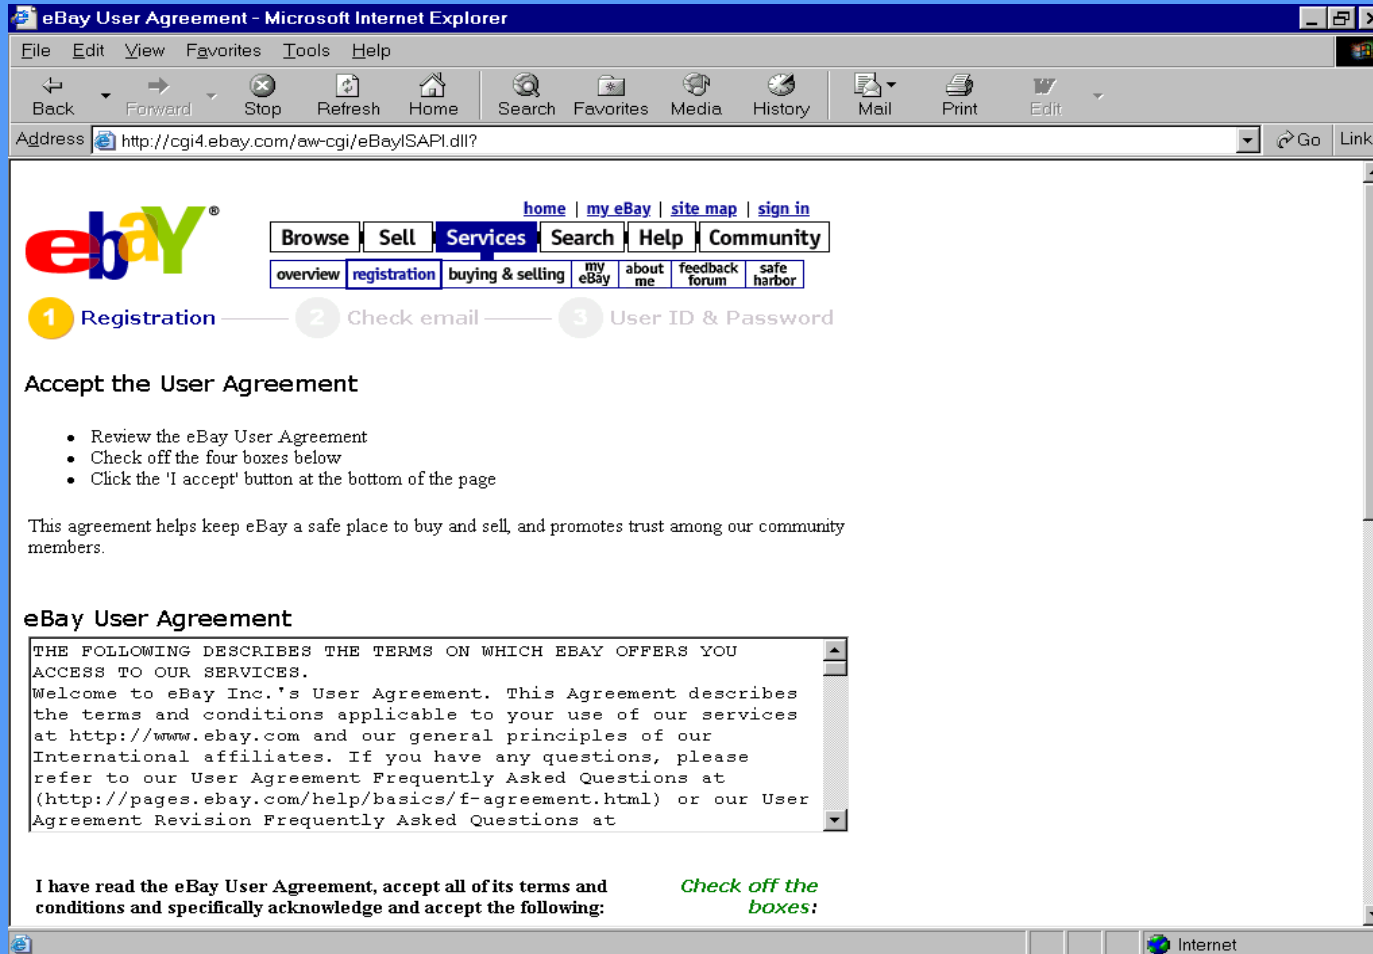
eBay User Agreement - Microsoft Internet Explorer

File Edit View Favorites Tools Help

Back Forward Stop Refresh Home Search Favorites Media History Mail Print Edit

Address http://cgi4.ebay.com/aw-cgi/eBayISAPI.dll? Go Links

ebY®

home | my eBay | site map | sign in

Browse Sell Services Search Help Community

overview registration buying & selling my eBay about me feedback forum safe harbor

1 Registration 2 Check email 3 User ID & Password

Accept the User Agreement

- Review the eBay User Agreement
- Check off the four boxes below
- Click the 'I accept' button at the bottom of the page

This agreement helps keep eBay a safe place to buy and sell, and promotes trust among our community members.

eBay User Agreement

THE FOLLOWING DESCRIBES THE TERMS ON WHICH EBAY OFFERS YOU ACCESS TO OUR SERVICES.
Welcome to eBay Inc.'s User Agreement. This Agreement describes the terms and conditions applicable to your use of our services at http://www.ebay.com and our general principles of our International affiliates. If you have any questions, please refer to our User Agreement Frequently Asked Questions at (http://pages.ebay.com/help/basics/f-agreement.html) or our User Agreement Revision Frequently Asked Questions at

I have read the eBay User Agreement, accept all of its terms and conditions and specifically acknowledge and accept the following:

Check off the boxes:

Internet